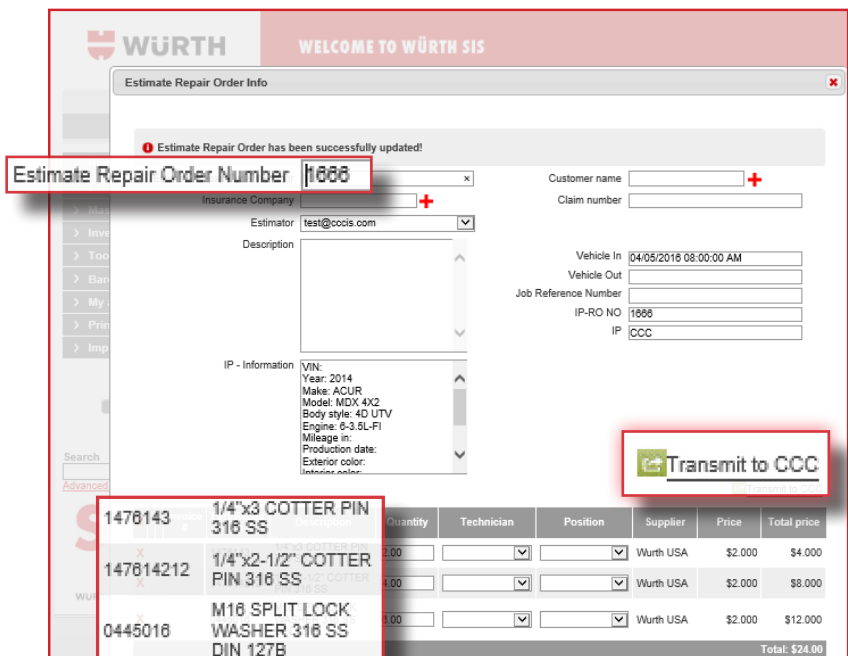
WÜRTH

WELCOME TO WÜRTH SIS

Estimate Repair Order Info

Estimate Repair Order has been successfully updated!

Estimate Repair Order Number 1666

Customer name

Insurance Company

Claim number

Estimator test@cccis.com

Description

Vehicle In 04/05/2016 08:00:00 AM

Vehicle Out

Job Reference Number

IP-RO NO 1666

IP CCC

IP - Information VIN: Year: 2014 Make: ACUR Model: MDX 4X2 Body style: 4D UTV Engine: 6-3.5L-FI Mileage in: Production date: Exterior color: Interior color:

Transmit to CCC

Search

Advanced

| | Description | Quantity | Technician | Position | Supplier | Price | Total price |
|---|---|---|---|---|---|---|---|
| 1476143 | 1/4"x3 COTTER PIN 316 SS | 2.00 | | | Wurth USA | $2.000 | $4.000 |
| 147614212 | 1/4"x2-1/2" COTTER PIN 316 SS | 4.00 | | | Wurth USA | $2.000 | $8.000 |
| 0445016 | M16 SPLIT LOCK WASHER 316 SS DIN 127B | 6.00 | | | Wurth USA | $2.000 | $12.000 |

Total: $24.00